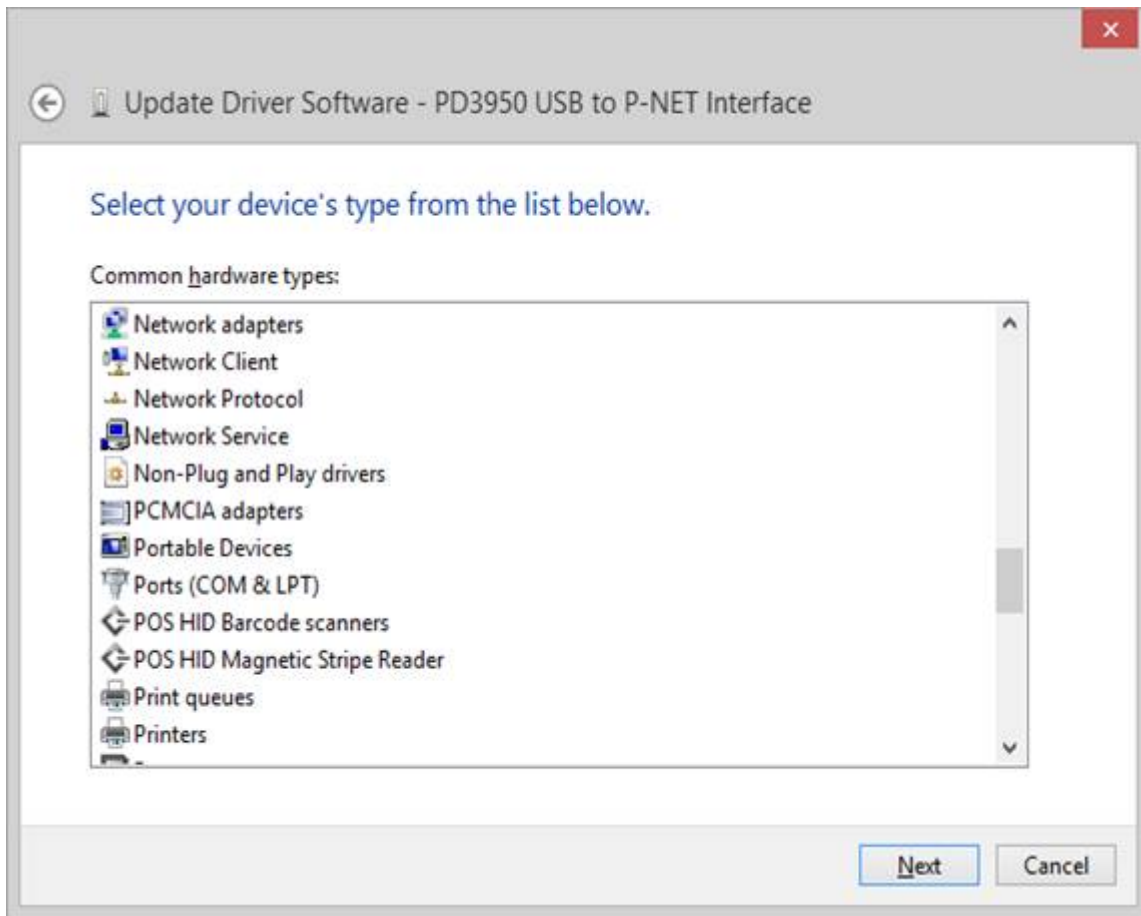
Update Driver Software - PD3950 USB to P-NET Interface

Select your device's type from the list below.

Common hardware types:

Network adapters
Network Client
Network Protocol
Network Service
Non-Plug and Play drivers
PCMCIA adapters
Portable Devices
Ports (COM & LPT)
POS HID Barcode scanners
POS HID Magnetic Stripe Reader
Print queues
Printers

Next
Cancel